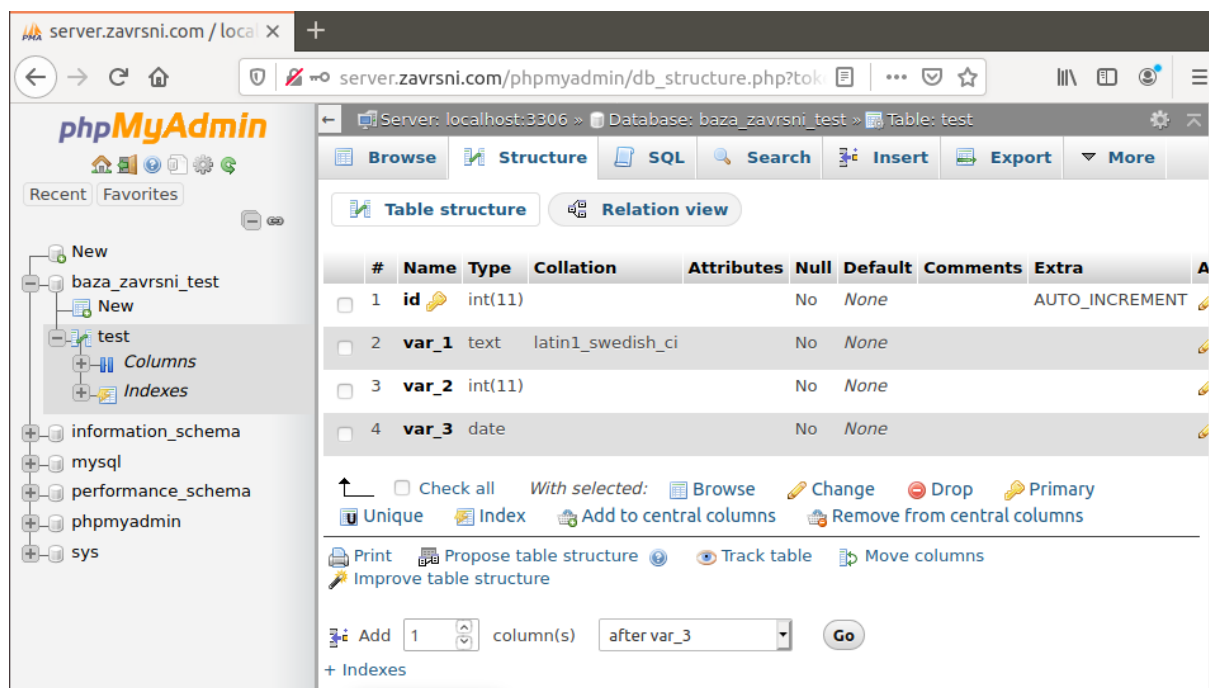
server.zavrsni.com / local ×
+
server.zavrsni.com/phpmyadmin/db_structure.php?tok
phpMyAdmin
Recent Favorites
New
baza_zavrsni_test
New
test
Columns
Indexes
information_schema
mysql
performance_schema
phpmyadmin
sys

Server: localhost:3306 » Database: baza_zavrsni_test » Table: test
Browse Structure SQL Search Insert Export More
Table structure Relation view

| # | Name | Type | Collation | Attributes | Null | Default | Comments | Extra | A |
|---|---|---|---|---|---|---|---|---|---|
| 1 | id | int(11) | | | No | None | | AUTO_INCREMENT | |
| 2 | var_1 | text | latin1_swedish_ci | | No | None | | | |
| 3 | var_2 | int(11) | | | No | None | | | |
| 4 | var_3 | date | | | No | None | | | |

Check all With selected: Browse Change Drop Primary
Unique Index Add to central columns Remove from central columns

Print Propose table structure Track table Move columns
Improve table structure

Add 1 column(s) after var_3 Go
+ Indexes